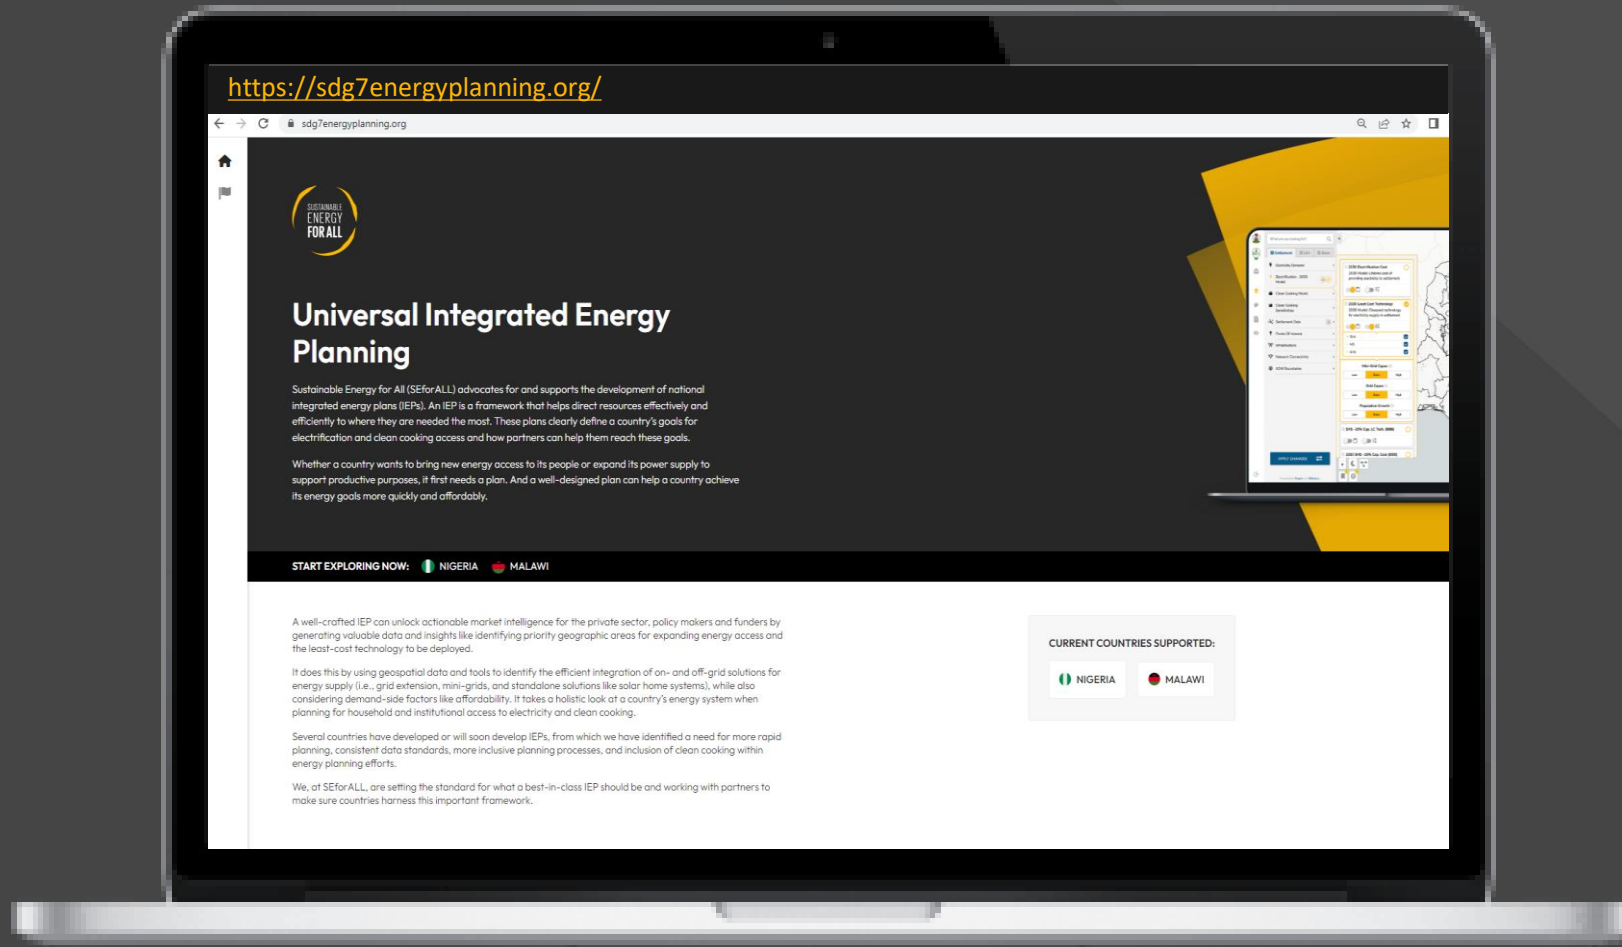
https://sdg7energyplanning.org/

sdg7energyplanning.org

SUSTAINABLE ENERGY FOR ALL

Universal Integrated Energy Planning

Sustainable Energy for All (SEforALL) advocates for and supports the development of national integrated energy plans (IEPs). An IEP is a framework that helps direct resources effectively and efficiently to where they are needed the most. These plans clearly define a country's goals for electrification and clean cooking access and how partners can help them reach these goals.

Whether a country wants to bring new energy access to its people or expand its power supply to support productive purposes, it first needs a plan. And a well-designed plan can help a country achieve its energy goals more quickly and affordably.

START EXPLORING NOW: NIGERIA MALAWI

A well-crafted IEP can unlock actionable market intelligence for the private sector, policy makers and funders by generating valuable data and insights like identifying priority geographic areas for expanding energy access and the least-cost technology to be deployed.

It does this by using geospatial data and tools to identify the efficient integration of on- and off-grid solutions for energy supply (i.e., grid extension, mini-grids, and standalone solutions like solar home systems), while also considering demand-side factors like affordability. It takes a holistic look at a country's energy system when planning for household and institutional access to electricity and clean cooking.

Several countries have developed or will soon develop IEPs, from which we have identified a need for more rapid planning, consistent data standards, more inclusive planning processes, and inclusion of clean cooking within energy planning efforts.

We, at SEforALL, are setting the standard for what a best-in-class IEP should be and working with partners to make sure countries harness this important framework.

CURRENT COUNTRIES SUPPORTED:

NIGERIA

MALAWI